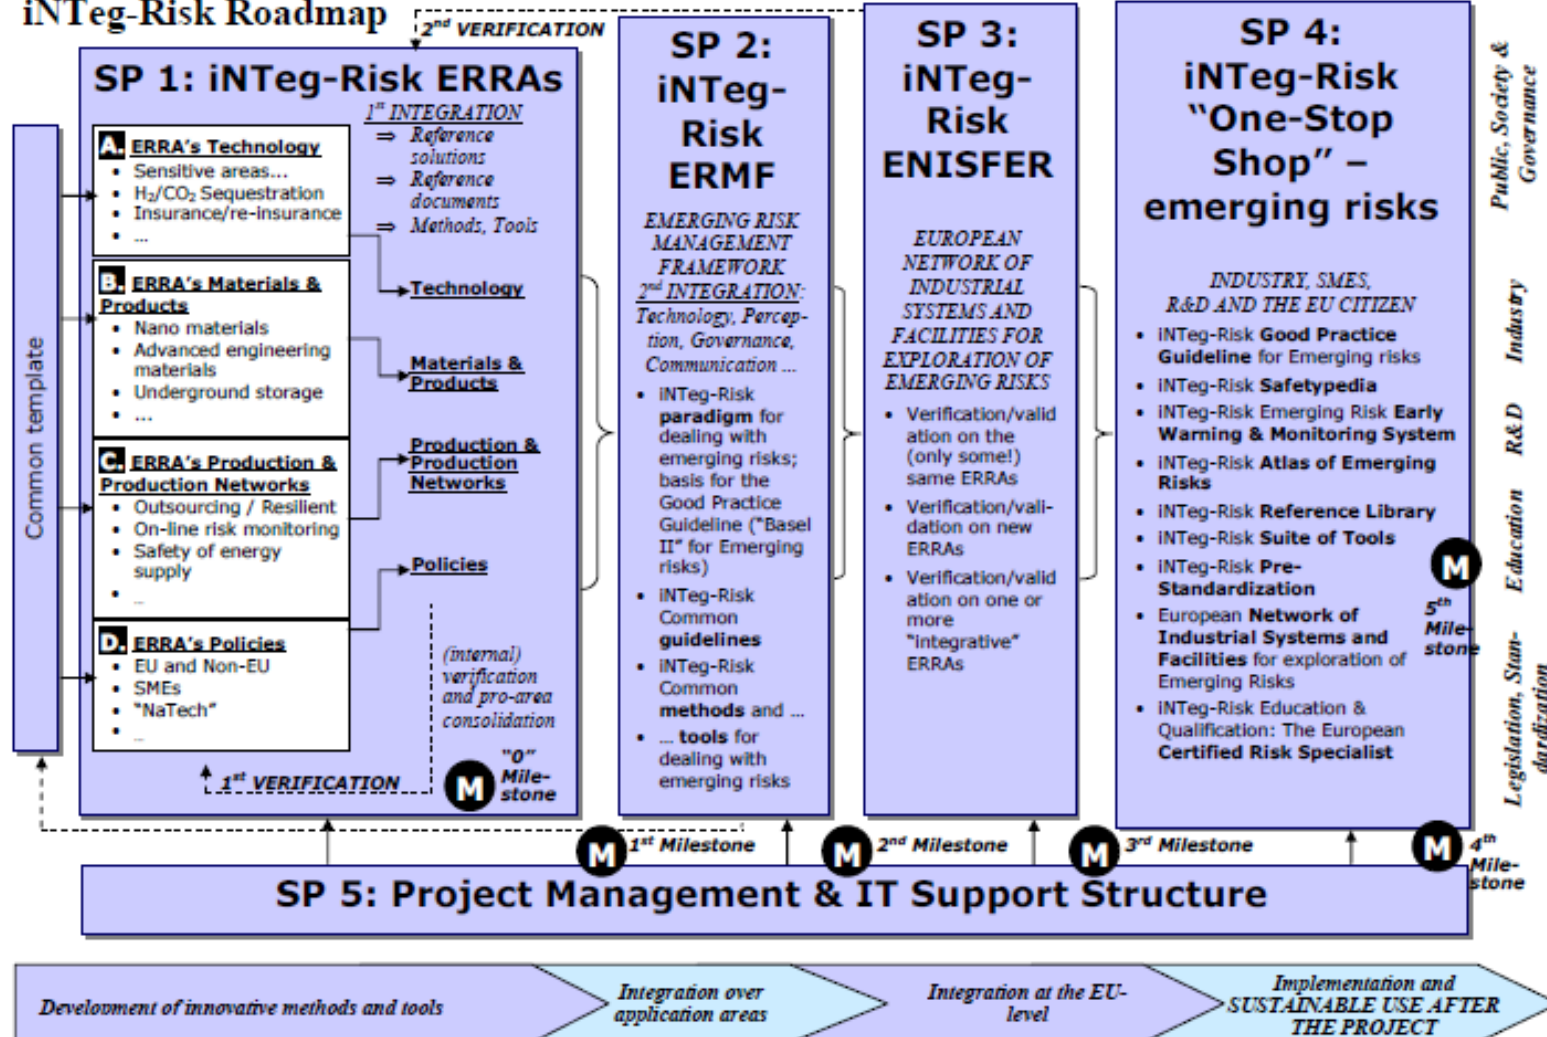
iNTeg-Risk Roadmap

2$^{nd}$ VERIFICATION

SP 1: iNTeg-Risk ERRAs

Common template

A. ERRA's Technology
• Sensitive areas...
• $H_2/CO_2$ Sequestration
• Insurance/re-insurance
• ...

1$^{st}$ INTEGRATION
⇒ Reference solutions
⇒ Reference documents
⇒ Methods, Tools

B. ERRA's Materials & Products
• Nano materials
• Advanced engineering materials
• Underground storage
• ...

Technology

Materials & Products

C. ERRA's Production & Production Networks
• Outsourcing / Resilient
• On-line risk monitoring
• Safety of energy supply
• ...

Production & Production Networks

Policies

D. ERRA's Policies
• EU and Non-EU
• SMEs
• "NaTech"
• ...

(internal) verification and pro-area consolidation

1$^{st}$ VERIFICATION

M "0" Milestone

SP 2: iNTeg-Risk ERMF

EMERGING RISK MANAGEMENT FRAMEWORK
2$^{nd}$ INTEGRATION: Technology, Perception, Governance, Communication ...
• iNTeg-Risk paradigm for dealing with emerging risks; basis for the Good Practice Guideline ("Basel II" for Emerging risks)
• iNTeg-Risk Common guidelines
• iNTeg-Risk Common methods and ...
• ... tools for dealing with emerging risks

SP 3: iNTeg-Risk ENISFER

EUROPEAN NETWORK OF INDUSTRIAL SYSTEMS AND FACILITIES FOR EXPLORATION OF EMERGING RISKS
• Verification/validation on the (only some!) same ERRAs
• Verification/validation on new ERRAs
• Verification/validation on one or more "integrative" ERRAs

SP 4: iNTeg-Risk "One-Stop Shop" – emerging risks

INDUSTRY, SMES, R&D AND THE EU CITIZEN
• iNTeg-Risk Good Practice Guideline for Emerging risks
• iNTeg-Risk Safetypedia
• iNTeg-Risk Emerging Risk Early Warning & Monitoring System
• iNTeg-Risk Atlas of Emerging Risks
• iNTeg-Risk Reference Library
• iNTeg-Risk Suite of Tools
• iNTeg-Risk Pre-Standardization
• European Network of Industrial Systems and Facilities for exploration of Emerging Risks
• iNTeg-Risk Education & Qualification: The European Certified Risk Specialist

M 5$^{th}$ Milestone

Public, Society & Governance
Industry
R&D
Education
Legislation, Standardization

M 1$^{st}$ Milestone
M 2$^{nd}$ Milestone
M 3$^{rd}$ Milestone
M 4$^{th}$ Milestone

SP 5: Project Management & IT Support Structure

Development of innovative methods and tools
Integration over application areas
Integration at the EU-level
Implementation and SUSTAINABLE USE AFTER THE PROJECT